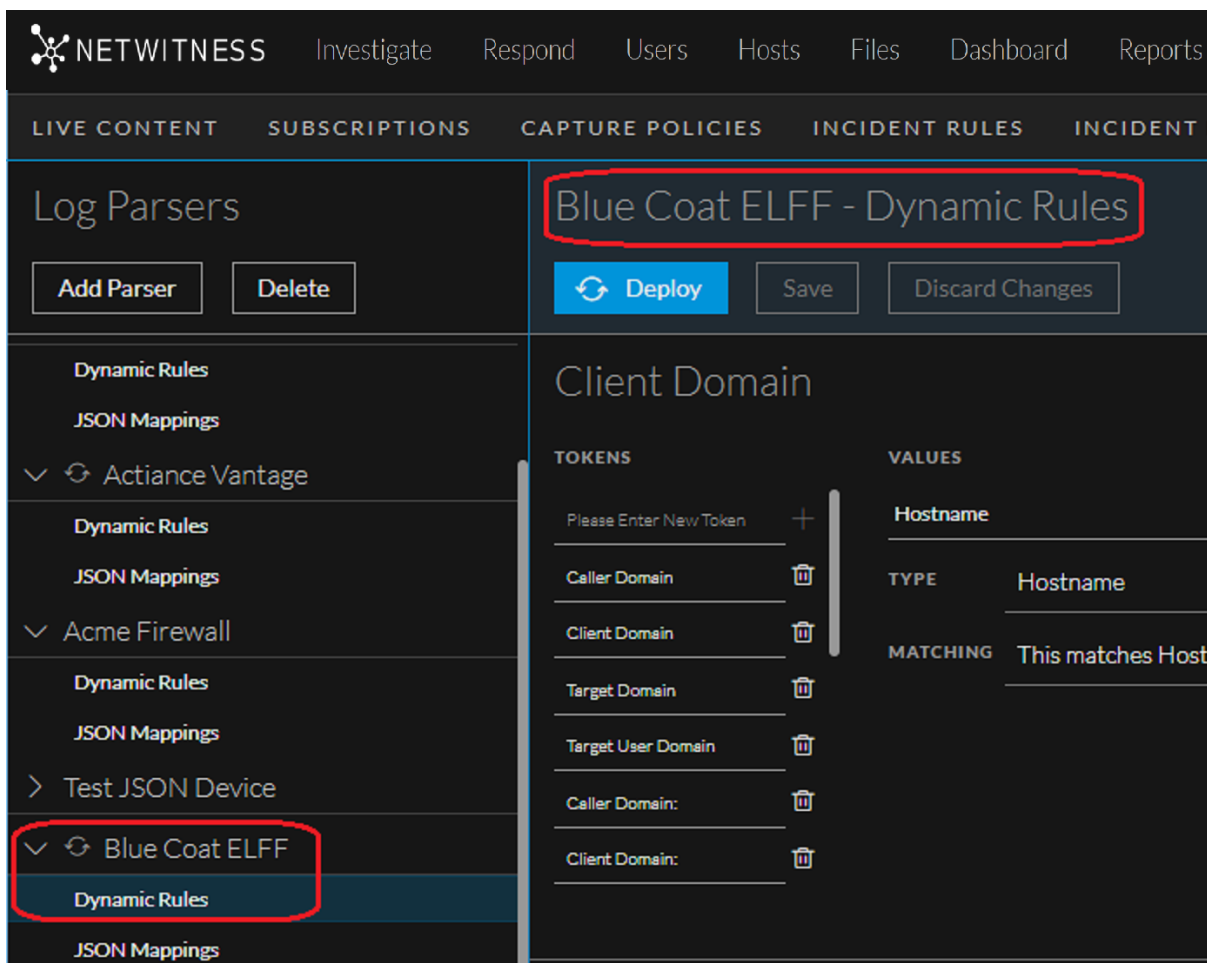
NETWITNESS Investigate Respond Users Hosts Files Dashboard Reports

LIVE CONTENT SUBSCRIPTIONS CAPTURE POLICIES INCIDENT RULES INCIDENT

Log Parsers

Add Parser Delete

Dynamic Rules
JSON Mappings
Actiance Vantage
Dynamic Rules
JSON Mappings
Acme Firewall
Dynamic Rules
JSON Mappings
Test JSON Device
Blue Coat ELFF
Dynamic Rules
JSON Mappings

Blue Coat ELFF - Dynamic Rules

Deploy Save Discard Changes

Client Domain

TOKENS

Please Enter New Token
Caller Domain
Client Domain
Target Domain
Target User Domain
Caller Domain:
Client Domain:

VALUES

Hostname

TYPE Hostname

MATCHING This matches Host